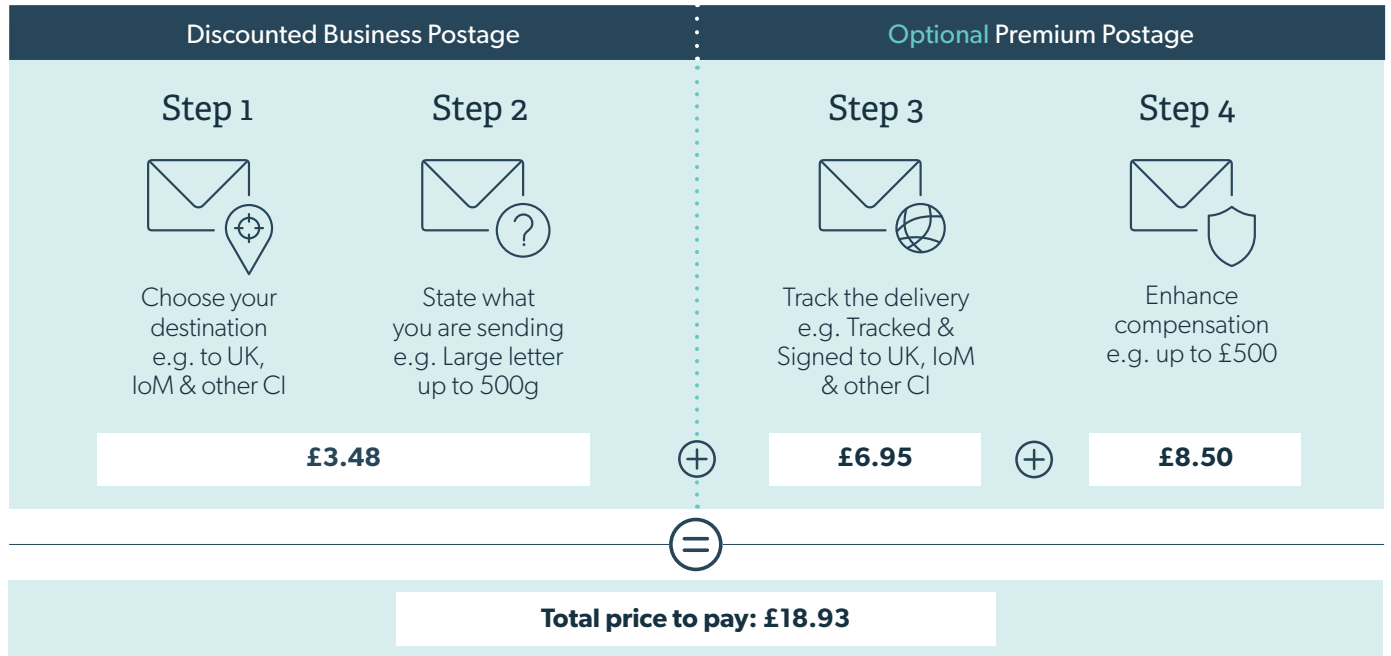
Discounted Business Postage

Optional Premium Postage

Step 1

Choose your destination e.g. to UK, IoM & other CI

Step 2

State what you are sending e.g. Large letter up to 500g

£3.48

Step 3

Track the delivery e.g. Tracked & Signed to UK, IoM & other CI

£6.95

Step 4

Enhance compensation e.g. up to £500

£8.50

Total price to pay: £18.93